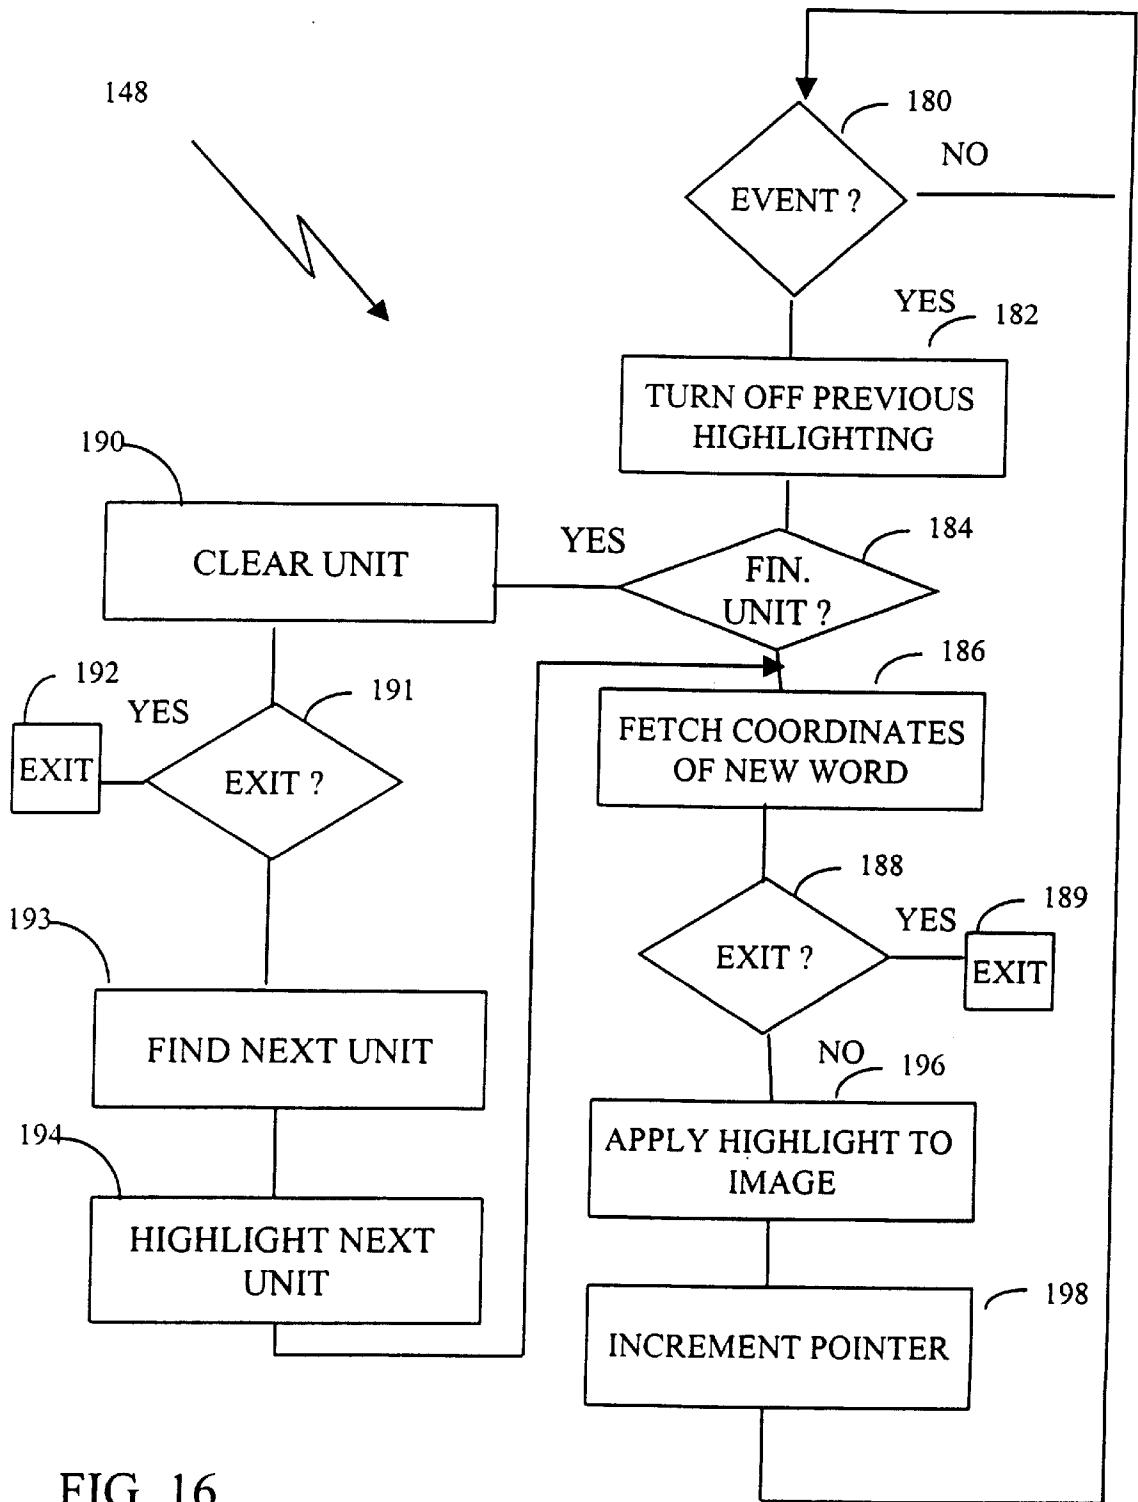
148

180

EVENT ?

NO

YES

182

TURN OFF PREVIOUS HIGHLIGHTING

190

CLEAR UNIT

YES

FIN. UNIT ?

184

186

FETCH COORDINATES OF NEW WORD

192

YES

191

EXIT

EXIT ?

188

EXIT ?

YES

189

EXIT

193

FIND NEXT UNIT

NO

196

APPLY HIGHLIGHT TO IMAGE

194

HIGHLIGHT NEXT UNIT

198

INCREMENT POINTER

FIG. 16